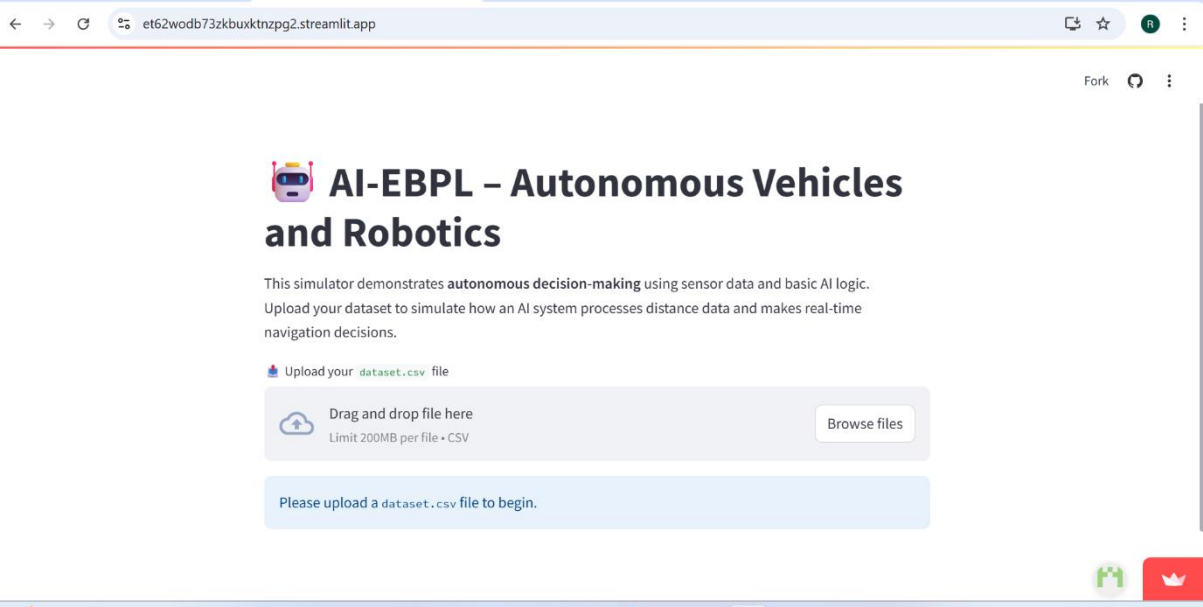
et62wodb73zkbuxktnzpg2.streamlit.app

R

Fork

AI-EBPL – Autonomous Vehicles and Robotics

This simulator demonstrates **autonomous decision-making** using sensor data and basic AI logic. Upload your dataset to simulate how an AI system processes distance data and makes real-time navigation decisions.

Upload your `dataset.csv` file

Drag and drop file here
Limit 200MB per file • CSV

Browse files

Please upload a `dataset.csv` file to begin.